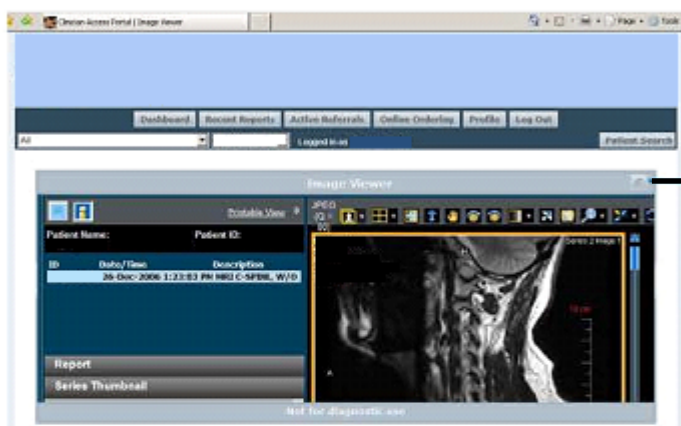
Clinician Access Portal | Image Viewer

Page · Tools

Dashboard Recent Reports Active Referrals Online Ordering Profile Log Out

All

Logged in as

Patient Search

Image Viewer

Printable View

Patient Name: Patient ID:

ID Date/Time Description

26-Dec-2006 1:23:03 PM MRI C-SPINE, W/O

JPEG

Series 2 Image 1

Report

Series Thumbnail

Not for diagnostic use